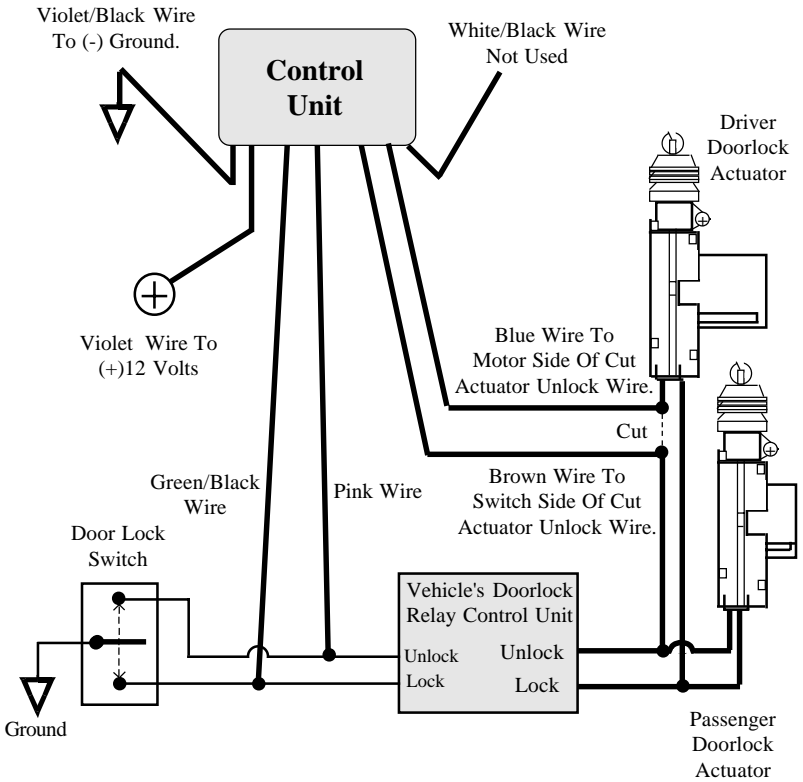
Violet/Black Wire To (-) Ground.

Control Unit

White/Black Wire Not Used

Driver Doorlock Actuator

Violet Wire To (+)12 Volts

Blue Wire To Motor Side Of Cut Actuator Unlock Wire.

Cut

Green/Black Wire

Pink Wire

Brown Wire To Switch Side Of Cut Actuator Unlock Wire.

Door Lock Switch

Vehicle's Doorlock Relay Control Unit

Unlock

Lock

Unlock

Lock

Ground

Passenger Doorlock Actuator